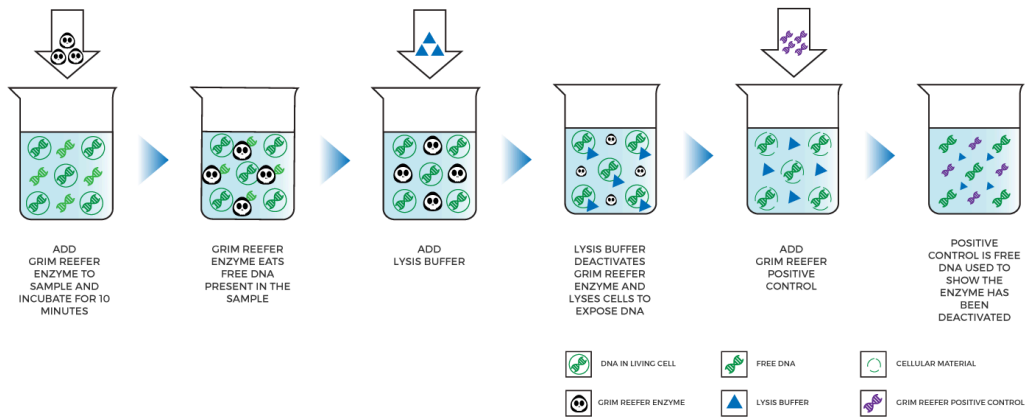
ADD GRIM REEFER ENZYME TO SAMPLE AND INCUBATE FOR 10 MINUTES

GRIM REEFER ENZYME EATS FREE DNA PRESENT IN THE SAMPLE

ADD LYSIS BUFFER

LYSIS BUFFER DEACTIVATES GRIM REEFER ENZYME AND LYSES CELLS TO EXPOSE DNA

ADD GRIM REEFER POSITIVE CONTROL

POSITIVE CONTROL IS FREE DNA USED TO SHOW THE ENZYME HAS BEEN DEACTIVATED

DNA IN LIVING CELL

FREE DNA

CELLULAR MATERIAL

GRIM REEFER ENZYME

LYSIS BUFFER

GRIM REEFER POSITIVE CONTROL